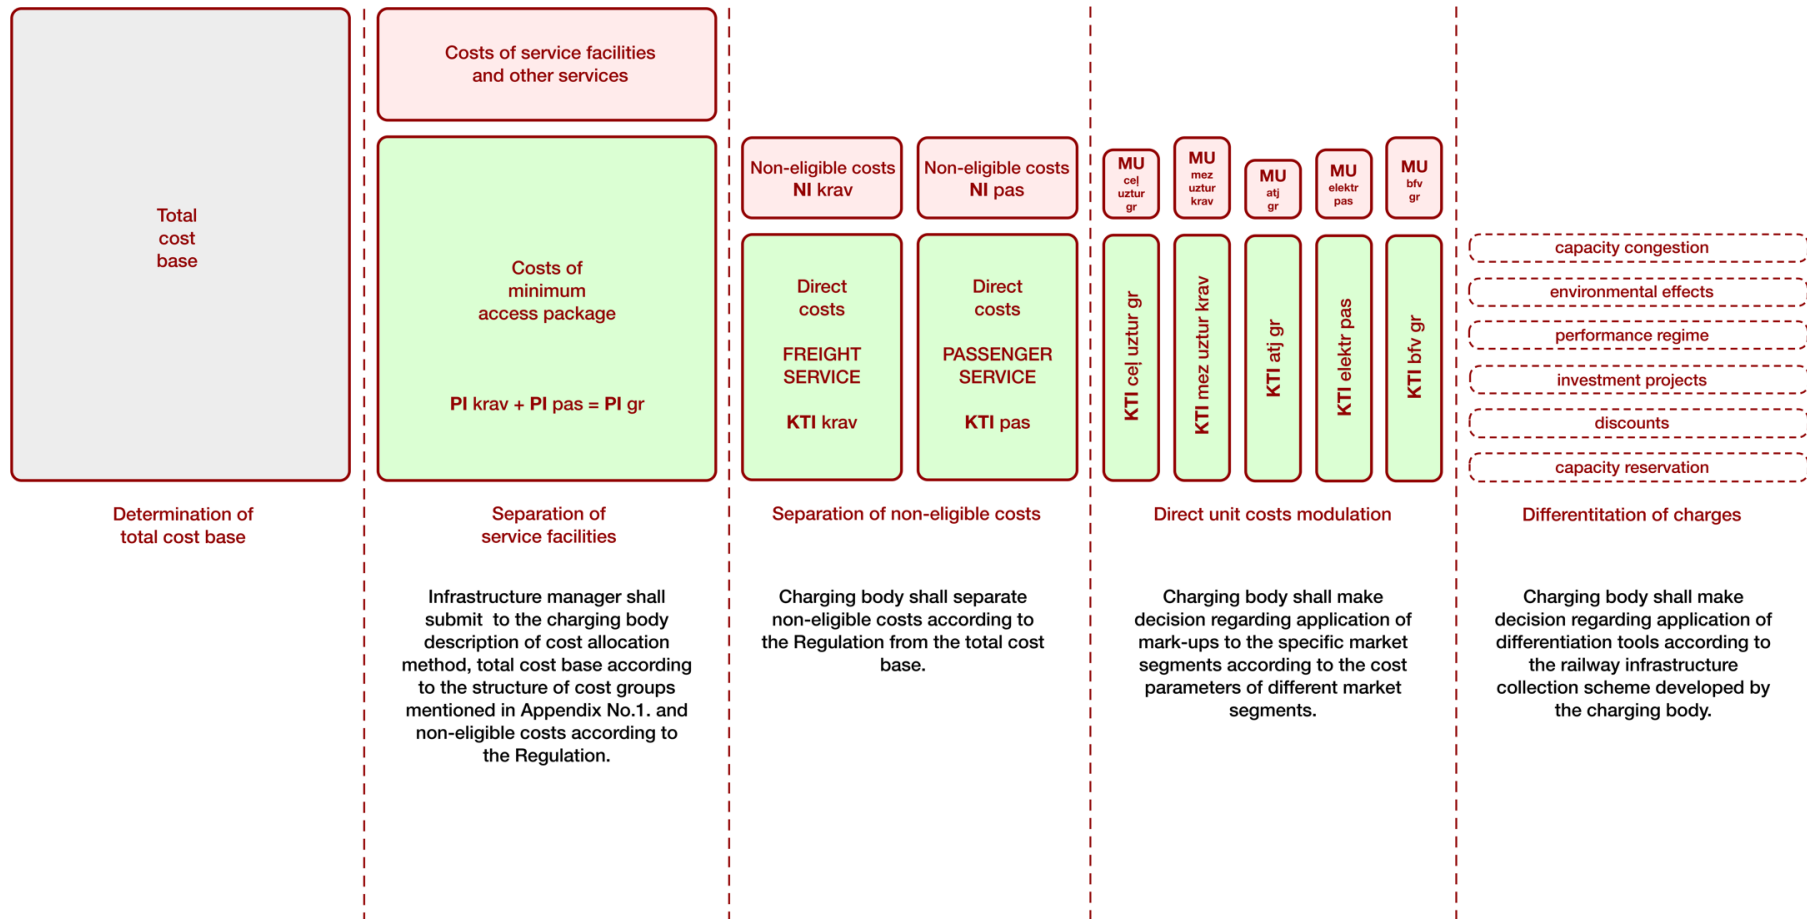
Total cost base

Costs of service facilities and other services

Costs of minimum access package

PI krav + PI pas = PI gr

Non-eligible costs NI krav

Non-eligible costs NI pas

Direct costs

FREIGHT SERVICE

KTI krav

Direct costs

PASSENGER SERVICE

KTI pas

MU cel uztur gr

MU mez uztur krav

MU atj gr

MU elektr pas

MU bfv gr

KTI cel uztur gr

KTI mez uztur krav

KTI atj gr

KTI elektr pas

KTI bfv gr

capacity congestion

environmental effects

performance regime

investment projects

discounts

capacity reservation

Determination of total cost base

Separation of service facilities

Separation of non-eligible costs

Direct unit costs modulation

Differentitation of charges

Infrastructure manager shall submit to the charging body description of cost allocation method, total cost base according to the structure of cost groups mentioned in Appendix No.1. and non-eligible costs according to the Regulation.

Charging body shall separate non-eligible costs according to the Regulation from the total cost base.

Charging body shall make decision regarding application of mark-ups to the specific market segments according to the cost parameters of different market segments.

Charging body shall make decision regarding application of differentiation tools according to the railway infrastructure collection scheme developed by the charging body.